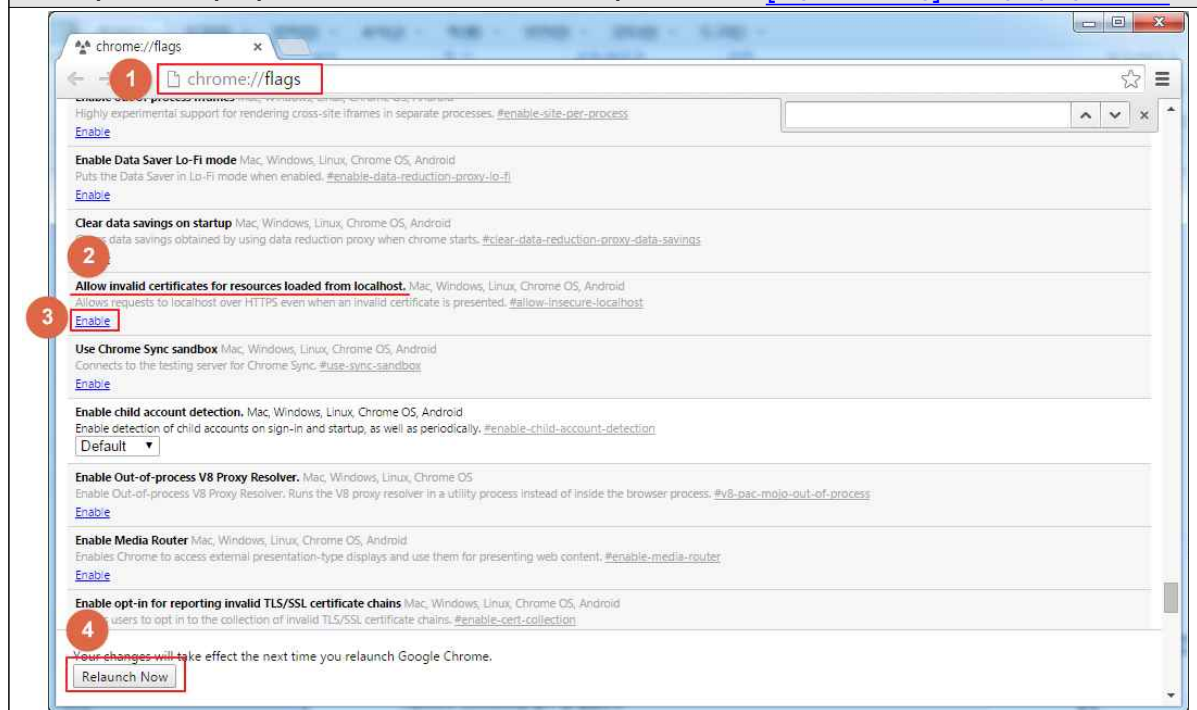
chrome://flags

1 chrome://flags

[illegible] Mac, Windows, Linux, Chrome OS, Android
Highly experimental support for rendering cross-site iframes in separate processes. #enable-site-per-process
Enable

Enable Data Saver Lo-Fi mode Mac, Windows, Linux, Chrome OS, Android
Puts the Data Saver in Lo-Fi mode when enabled. #enable-data-reduction-proxy-lo-fi
Enable

Clear data savings on startup Mac, Windows, Linux, Chrome OS, Android
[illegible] data savings obtained by using data reduction proxy when chrome starts. #clear-data-reduction-proxy-data-savings

2

Allow invalid certificates for resources loaded from localhost. Mac, Windows, Linux, Chrome OS, Android
Allows requests to localhost over HTTPS even when an invalid certificate is presented. #allow-insecure-localhost
3 Enable

Use Chrome Sync sandbox Mac, Windows, Linux, Chrome OS, Android
Connects to the testing server for Chrome Sync. #use-sync-sandbox
Enable

Enable child account detection. Mac, Windows, Linux, Chrome OS, Android
Enable detection of child accounts on sign-in and startup, as well as periodically. #enable-child-account-detection
Default

Enable Out-of-process V8 Proxy Resolver. Mac, Windows, Linux, Chrome OS
Enable Out-of-process V8 Proxy Resolver. Runs the V8 proxy resolver in a utility process instead of inside the browser process. #v8-pac-mojo-out-of-process
Enable

Enable Media Router Mac, Windows, Linux, Chrome OS, Android
Enables Chrome to access external presentation-type displays and use them for presenting web content. #enable-media-router
Enable

Enable opt-in for reporting invalid TLS/SSL certificate chains Mac, Windows, Linux, Chrome OS, Android
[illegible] users to opt in to the collection of invalid TLS/SSL certificate chains. #enable-cert-collection

4

Your changes will take effect the next time you relaunch Google Chrome.
Relaunch Now